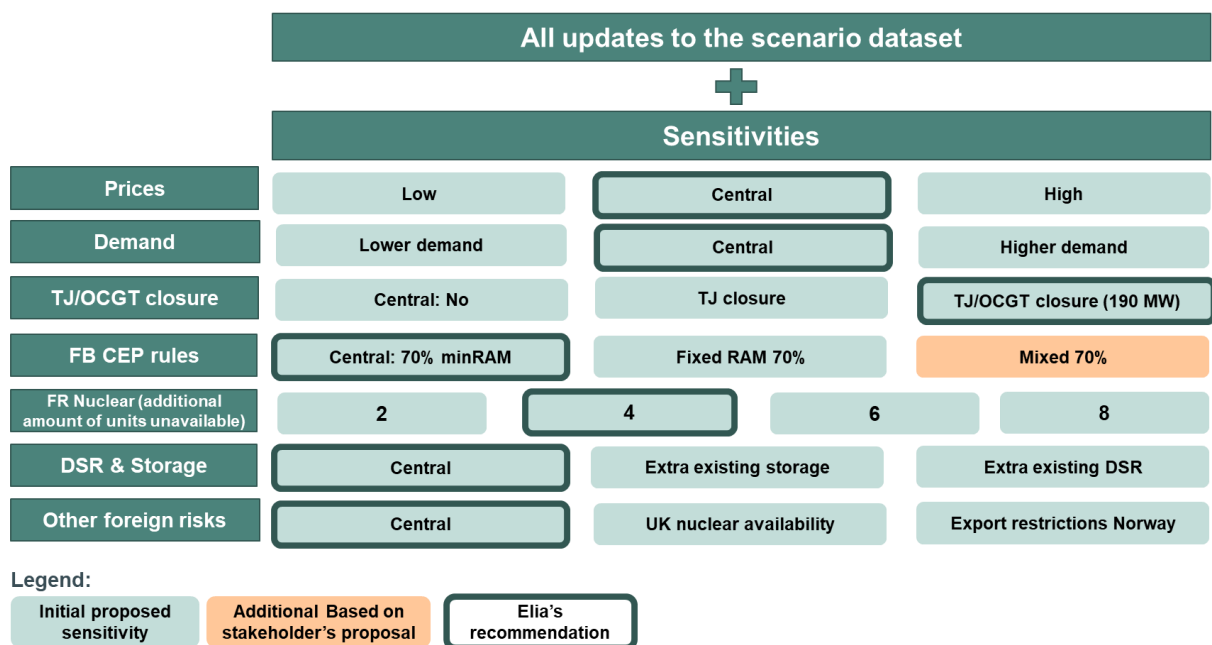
All updates to the scenario dataset

Sensitivities

| | | | | |
|---|---|---|---|---|
| Prices | Low | Central | High | |
| Demand | Lower demand | Central | Higher demand | |
| TJ/OCGT closure | Central: No | TJ closure | TJ/OCGT closure (190 MW) | |
| FB CEP rules | Central: 70% minRAM | Fixed RAM 70% | Mixed 70% | |
| FR Nuclear (additional amount of units unavailable) | 2 | 4 | 6 | 8 |
| DSR & Storage | Central | Extra existing storage | Extra existing DSR | |
| Other foreign risks | Central | UK nuclear availability | Export restrictions Norway | |

Legend:

Initial proposed sensitivity

Additional Based on stakeholder's proposal

Elia's recommendation